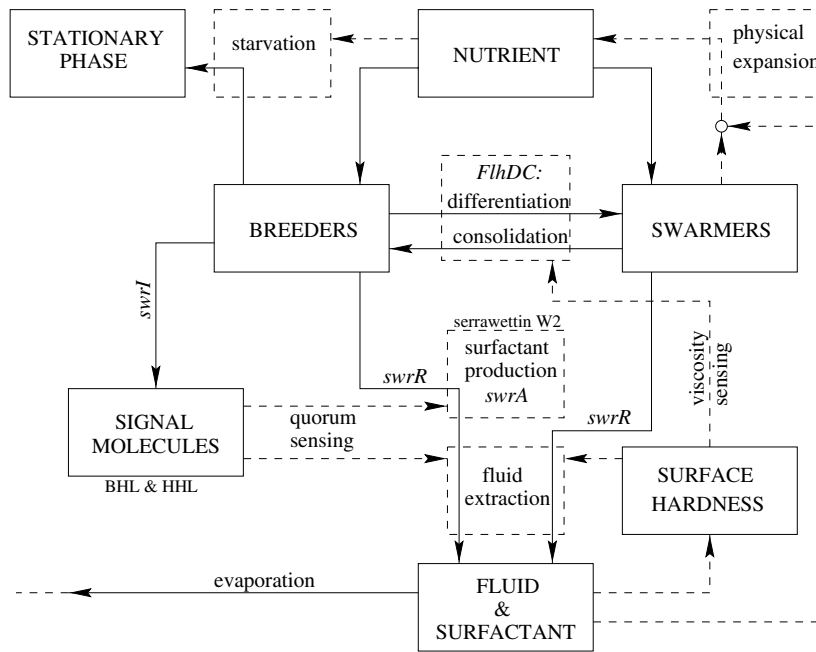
STATIONARY PHASE

starvation

NUTRIENT

physical expansion

FlhDC: differentiation

consolidation

BREEDERS

SWARMERS

swrI

serrawettin W2

surfactant production swrA

swrR

viscosity sensing

SIGNAL MOLECULES

BHL & HHL

quorum sensing

swrR

fluid extraction

SURFACE HARDNESS

evaporation

FLUID & SURFACTANT